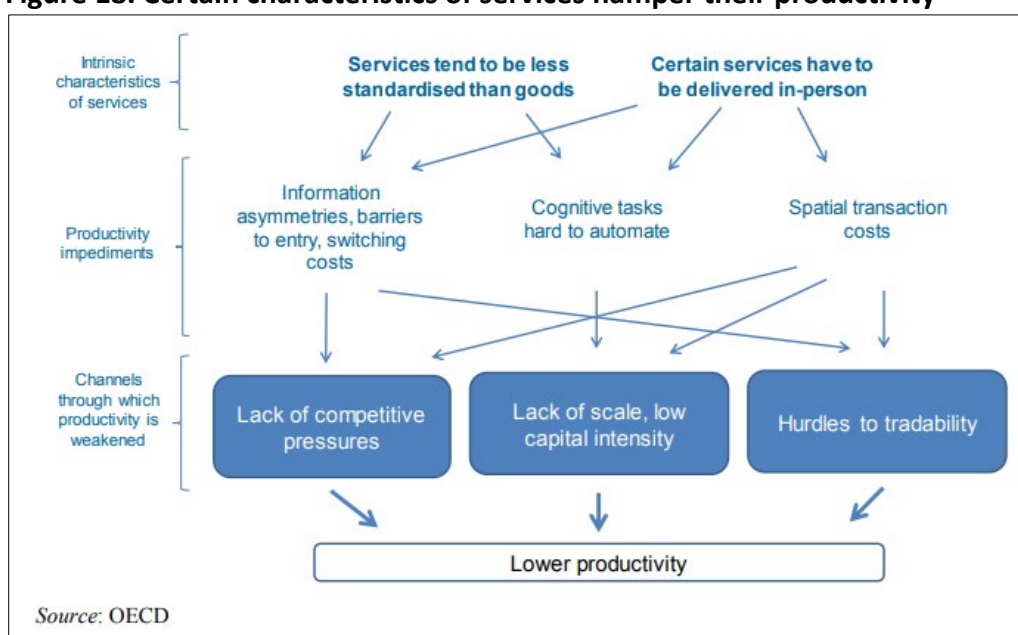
Figure 18: Certain characteristics of services hamper their productivity

Intrinsic characteristics of services

Services tend to be less standardised than goods

Certain services have to be delivered in-person

Productivity impediments

Information asymmetries, barriers to entry, switching costs

Cognitive tasks hard to automate

Spatial transaction costs

Channels through which productivity is weakened

Lack of competitive pressures

Lack of scale, low capital intensity

Hurdles to tradability

Lower productivity

Source: OECD